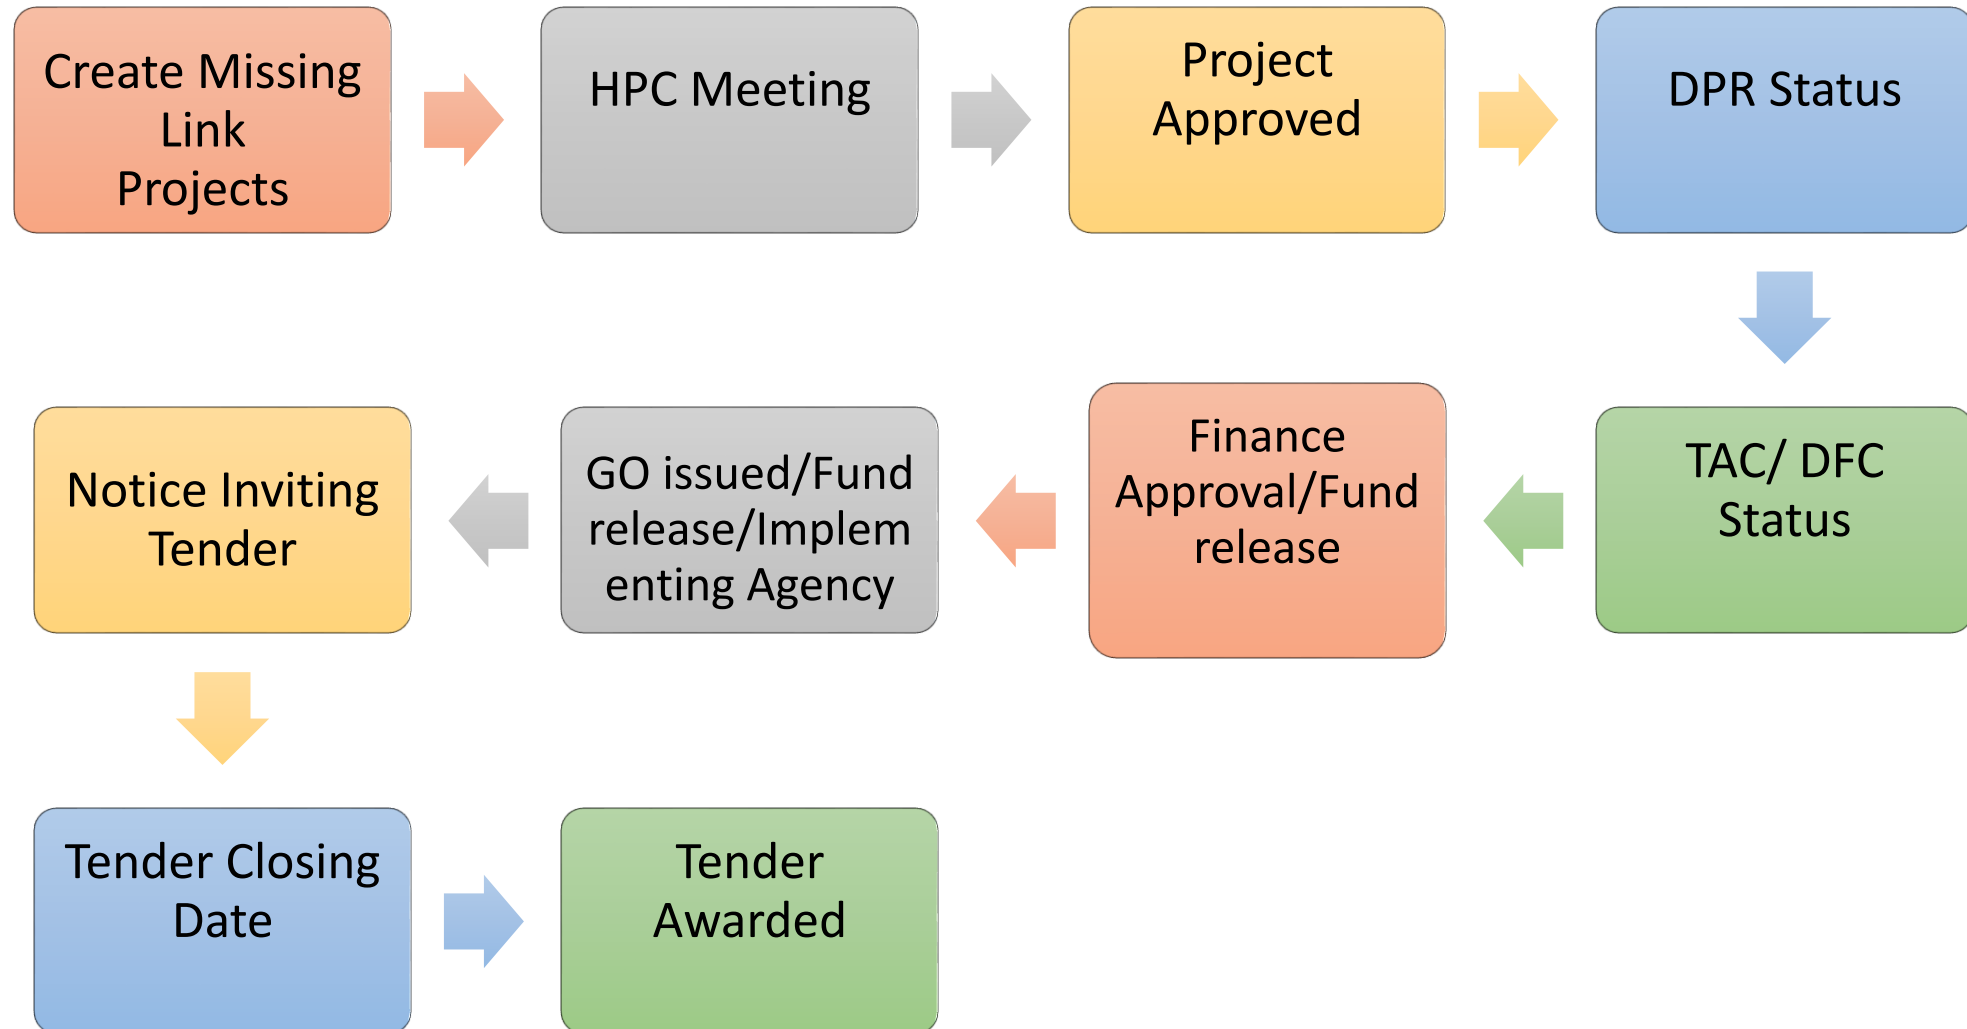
Create Missing Link Projects

HPC Meeting

Project Approved

DPR Status

TAC/ DFC Status

Finance Approval/Fund release

GO issued/Fund release/Implementing Agency

Notice Inviting Tender

Tender Closing Date

Tender Awarded